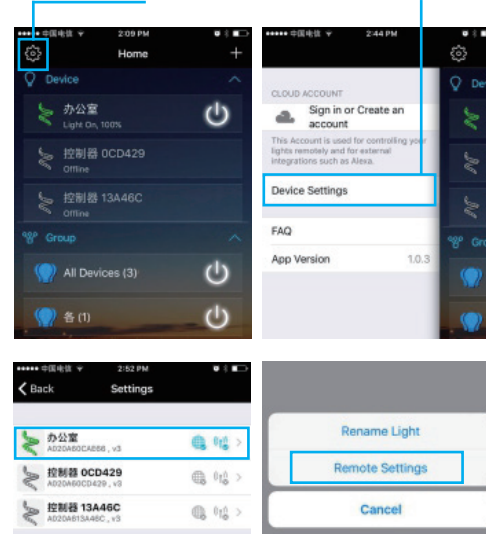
●●●●● 中国电信 2:09 PM

Home

Device

办公室
Light On, 100%

控制器 0CD429
Offline

控制器 13A46C
Offline

Group

All Devices (3)

各 (1)

●●●●● 中国电信 2:44 PM

CLOUD ACCOUNT

Sign in or Create an account

This Account is used for controlling your lights remotely and for external integrations such as Alexa.

Device Settings

FAQ

App Version 1.0.3

Dev

Gro

●●●●● 中国电信 2:52 PM

Back

Settings

办公室
A020A60CAE66 , v3

控制器 0CD429
A020A60CD429 , v3

控制器 13A46C
A020A613A46C , v3

Rename Light

Remote Settings

Cancel